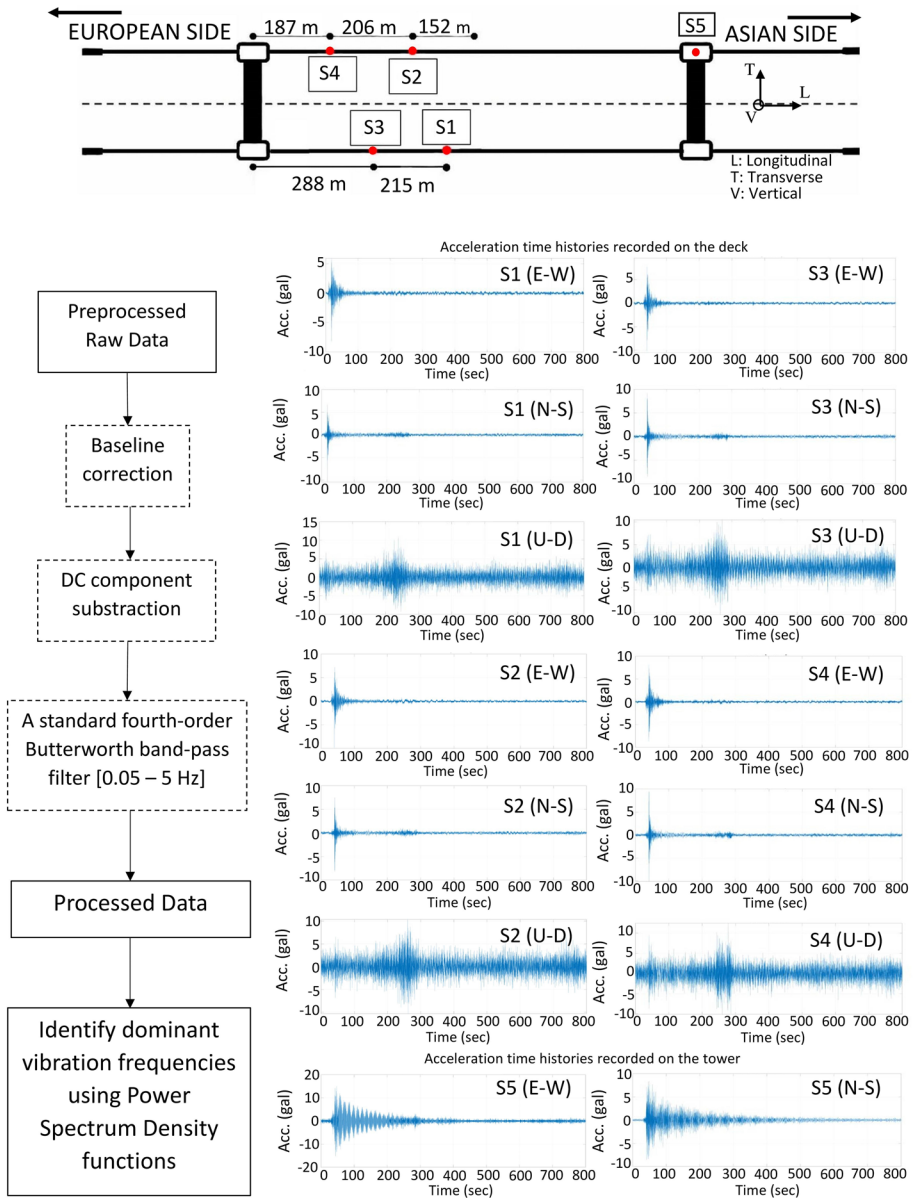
EUROPEAN SIDE
187 m
206 m
152 m
S5
ASIAN SIDE
S4
S2
T
L
V
S3
S1
288 m
215 m
L: Longitudinal
T: Transverse
V: Vertical

Preprocessed Raw Data

Baseline correction

DC component substraction

A standard fourth-order Butterworth band-pass filter [0.05 – 5 Hz]

Processed Data

Identify dominant vibration frequencies using Power Spectrum Density functions

Acceleration time histories recorded on the deck

S1 (E-W)
Acc. (gal)
5
0
-5
-10
0 100 200 300 400 500 600 700 800
Time (sec)

S3 (E-W)
Acc. (gal)
5
0
-5
-10
0 100 200 300 400 500 600 700 800
Time (sec)

S1 (N-S)
Acc. (gal)
10
5
0
-5
-10
0 100 200 300 400 500 600 700 800
Time (sec)

S3 (N-S)
Acc. (gal)
10
5
0
-5
-10
0 100 200 300 400 500 600 700 800
Time (sec)

S1 (U-D)
Acc. (gal)
15
10
5
0
-5
-10
0 100 200 300 400 500 600 700 800
Time (sec)

S3 (U-D)
Acc. (gal)
10
5
0
5
10
0 100 200 300 400 500 600 700 800
Time (sec)

S2 (E-W)
Acc. (gal)
10
5
0
-5
-10
0 100 200 300 400 500 600 700 800
Time (sec)

S4 (E-W)
Acc. (gal)
10
5
0
-5
-10
0 100 200 300 400 500 600 700 800
Time (sec)

S2 (N-S)
Acc. (gal)
10
5
0
-5
-10
0 100 200 300 400 500 600 700 800
Time (sec)

S4 (N-S)
Acc. (gal)
10
5
0
-5
-10
0 100 200 300 400 500 600 700 800
Time (sec)

S2 (U-D)
Acc. (gal)
10
5
0
-5
-10
0 100 200 300 400 500 600 700 800
Time (sec)

S4 (U-D)
Acc. (gal)
10
5
0
-5
-10
0 100 200 300 400 500 600 700 800
Time (sec)

Acceleration time histories recorded on the tower

S5 (E-W)
Acc. (gal)
20
10
0
-10
-20
0 100 200 300 400 500 600 700 800
Time (sec)

S5 (N-S)
Acc. (gal)
10
5
0
-5
-10
0 100 200 300 400 500 600 700 800
Time (sec)